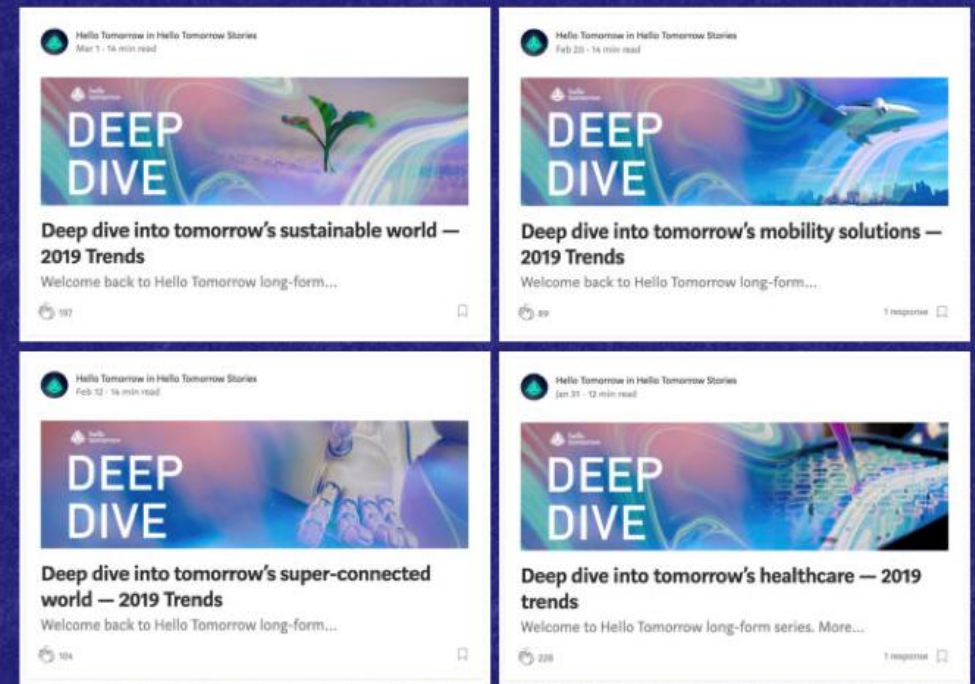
Hello Tomorrow in Hello Tomorrow Stories
Mar 1 · 14 min read

hello tomorrow

DEEP DIVE

Deep dive into tomorrow's sustainable world — 2019 Trends

Welcome back to Hello Tomorrow long-form...

197

Hello Tomorrow in Hello Tomorrow Stories
Feb 20 · 14 min read

hello tomorrow

DEEP DIVE

Deep dive into tomorrow's mobility solutions — 2019 Trends

Welcome back to Hello Tomorrow long-form...

89

1 response

Hello Tomorrow in Hello Tomorrow Stories
Feb 12 · 14 min read

hello tomorrow

DEEP DIVE

Deep dive into tomorrow's super-connected world — 2019 Trends

Welcome back to Hello Tomorrow long-form...

104

Hello Tomorrow in Hello Tomorrow Stories
Jan 31 · 12 min read

hello tomorrow

DEEP DIVE

Deep dive into tomorrow's healthcare — 2019 trends

Welcome to Hello Tomorrow long-form series. More...

228

1 response